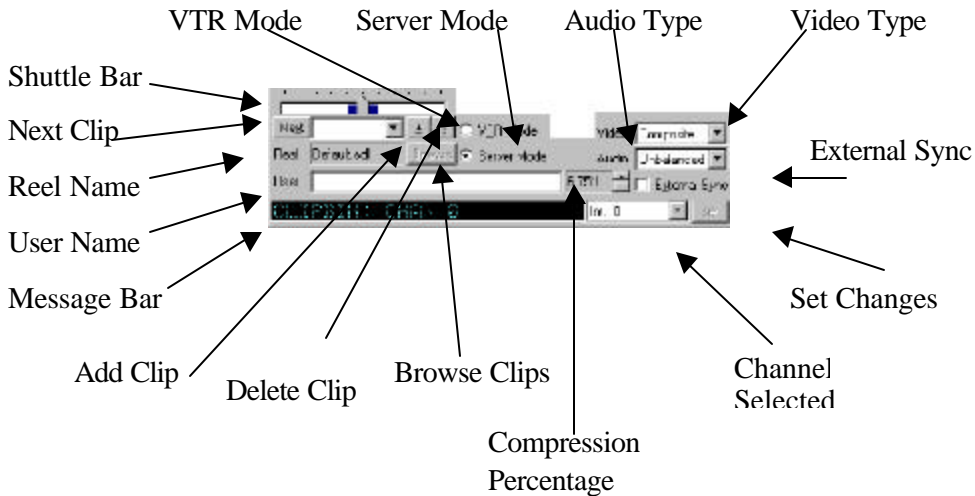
VTR Mode
Server Mode
Audio Type
Video Type
Shuttle Bar
Next Clip
Reel Name
User Name
Message Bar
External Sync
Set Changes
Add Clip
Delete Clip
Browse Clips
Channel Selected
Compression Percentage

Next
VTR Mode
Reel Default
Server Mode
User
External Sync
Video Composite
Audio Unbalanced
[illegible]